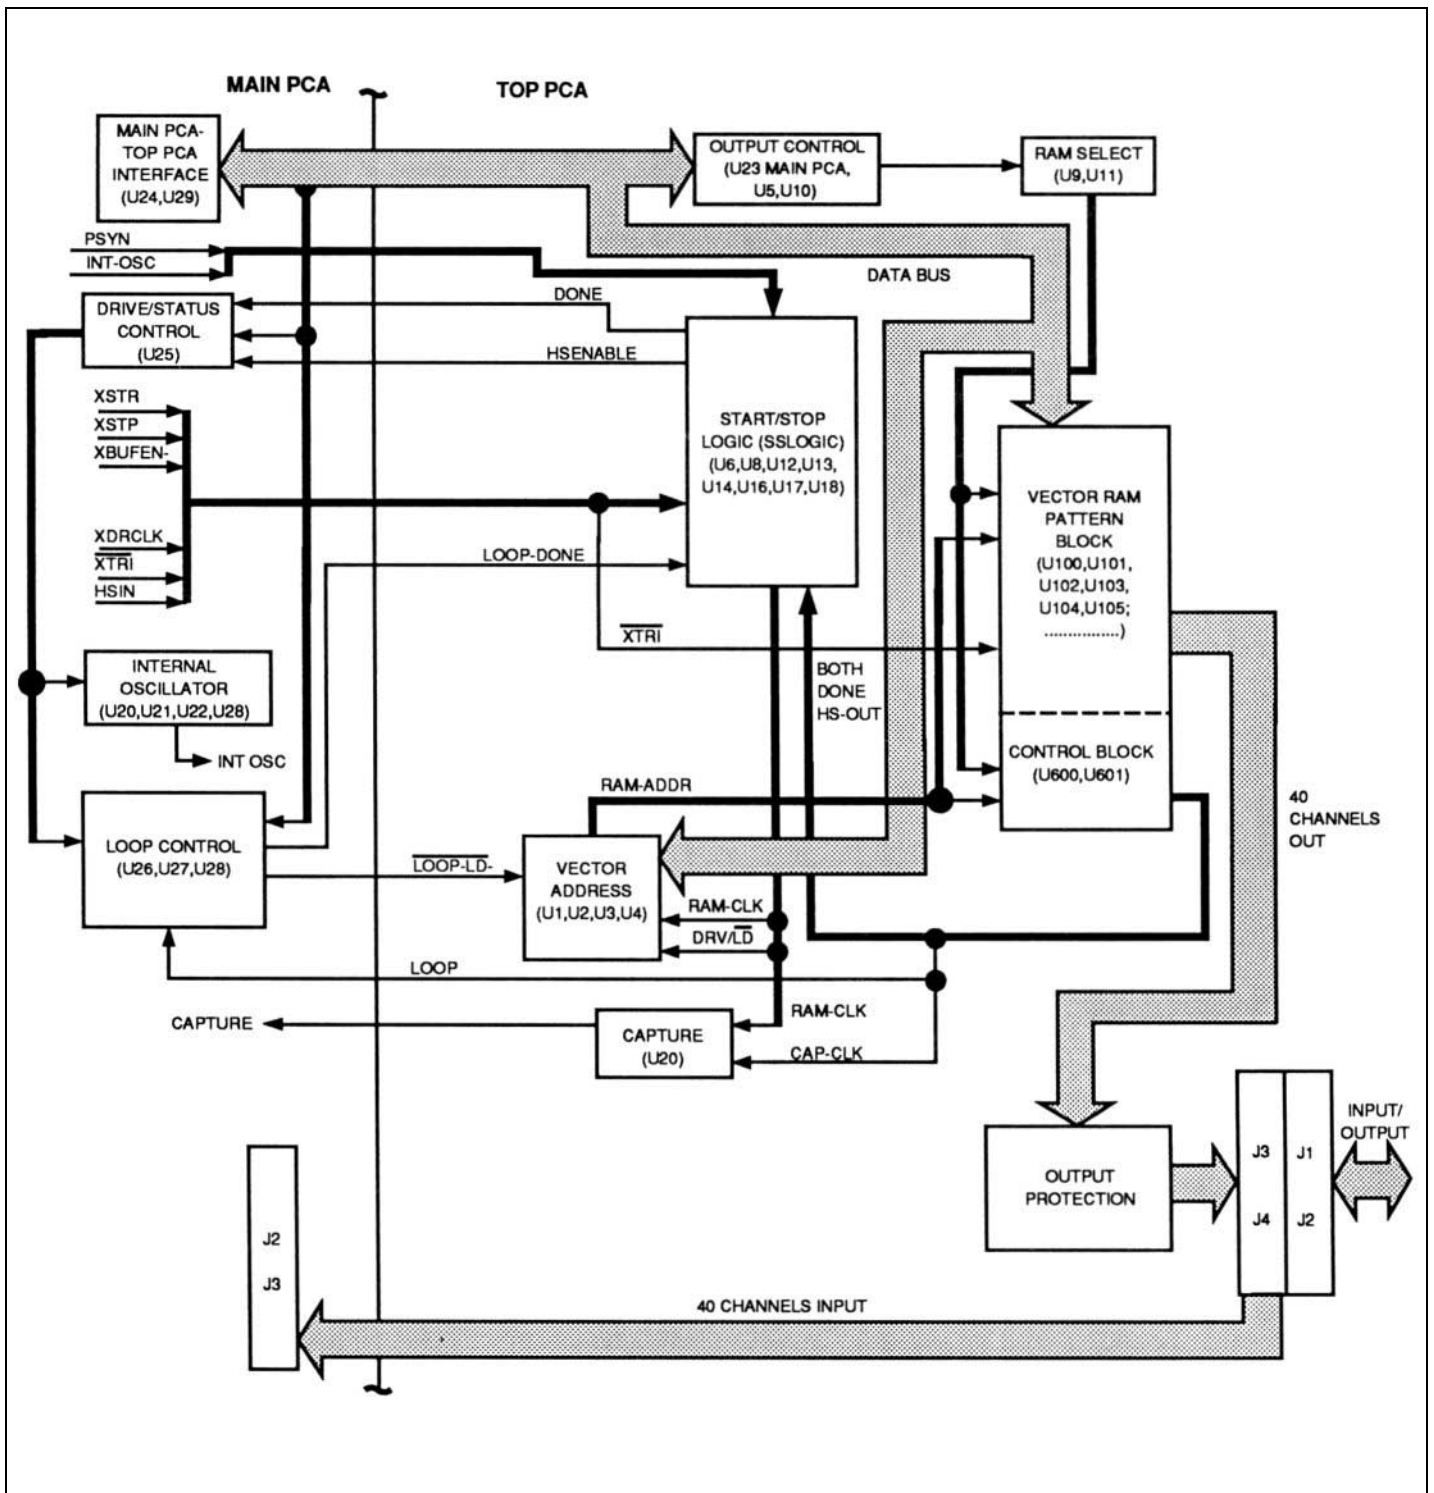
MAIN PCA

TOP PCA

MAIN PCA-TOP PCA INTERFACE (U24,U29)

OUTPUT CONTROL (U23 MAIN PCA, U5,U10)

RAM SELECT (U9,U11)

PSYN

INT-OSC

DATA BUS

DRIVE/STATUS CONTROL (U25)

DONE

HSENABLE

XSTR

XSTP

XBUFEN-

START/STOP LOGIC (SSLOGIC) (U6,U8,U12,U13, U14,U16,U17,U18)

VECTOR RAM PATTERN BLOCK (U100,U101, U102,U103, U104,U105; ................)

XDRCLK

$\overline{XTRI}$

HSIN

LOOP-DONE

$\overline{XTRI}$

INTERNAL OSCILLATOR (U20,U21,U22,U28)

BOTH DONE HS-OUT

INT OSC

CONTROL BLOCK (U600,U601)

RAM-ADDR

40 CHANNELS OUT

LOOP CONTROL (U26,U27,U28)

$\overline{LOOP\text{-}LD\text{-}}$

VECTOR ADDRESS (U1,U2,U3,U4)

RAM-CLK

DRV/$\overline{LD}$

LOOP

CAPTURE

RAM-CLK

CAPTURE (U20)

CAP-CLK

INPUT/ OUTPUT

OUTPUT PROTECTION

J3

J1

J4

J2

J2

J3

40 CHANNELS INPUT